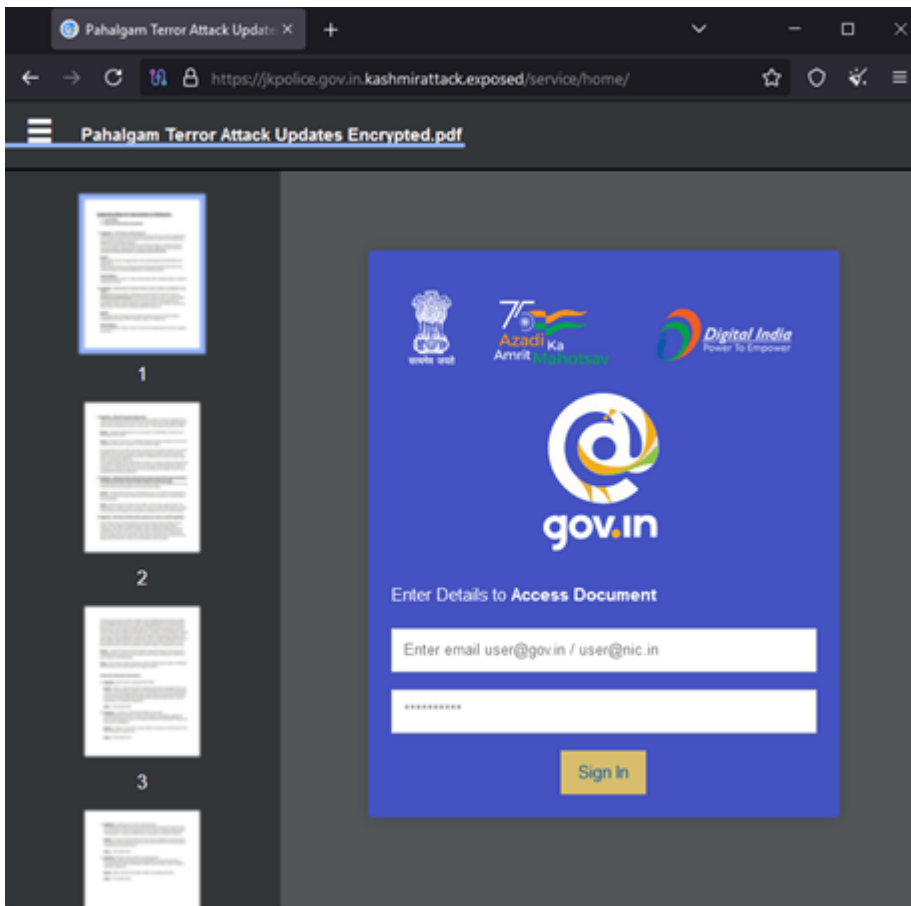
Pahalgam Terror Attack Update ×

+

https://jkpolice.gov.in.kashmirattack.exposed/service/home/

Pahalgam Terror Attack Updates Encrypted.pdf

1

2

3

सत्यमेव जयते

75 Azadi Ka Amrit Mahotsav

Digital India
Power To Empower

@ gov.in

Enter Details to Access Document

Enter email user@gov.in / user@nic.in

••••••••••

Sign In